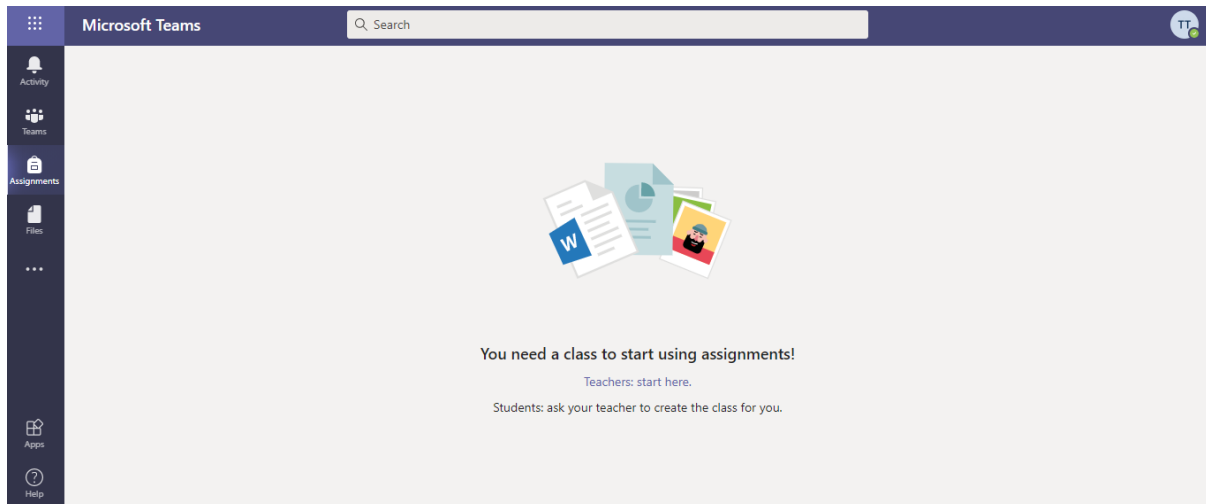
Microsoft Teams

Search

TT

Activity

Teams

Assignments

Files

...

Apps

Help

W

You need a class to start using assignments!

Teachers: start here.

Students: ask your teacher to create the class for you.